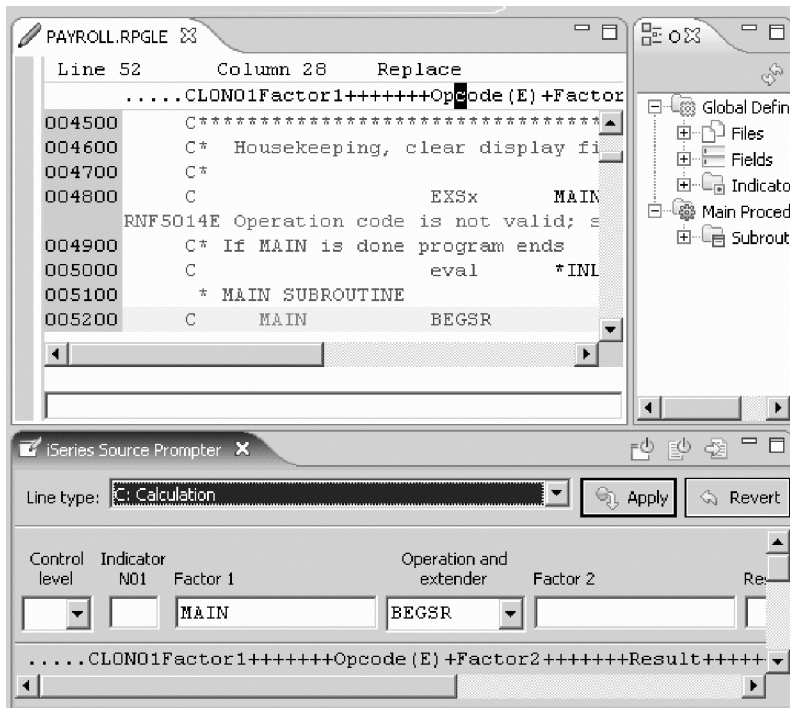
PAYROLL.RPGLE

Line 52 Column 28 Replace

.....CLON01Factor1+++++++Opcode(E)+Factor

004500 C*********************************

004600 C* Housekeeping, clear display fi

004700 C*

004800 C EXSx MAIN

RNF5014E Operation code is not valid; s

004900 C* If MAIN is done program ends

005000 C eval *INL

005100 * MAIN SUBROUTINE

005200 C MAIN BEGSR

O

Global Defin

Files

Fields

Indicato

Main Proced

Subrout

iSeries Source Prompter

Line type: C: Calculation

Apply

Revert

Control level

Indicator N01

Factor 1

Operation and extender

Factor 2

Re

MAIN

BEGSR

.....CLON01Factor1+++++++Opcode(E)+Factor2+++++++Result+++++